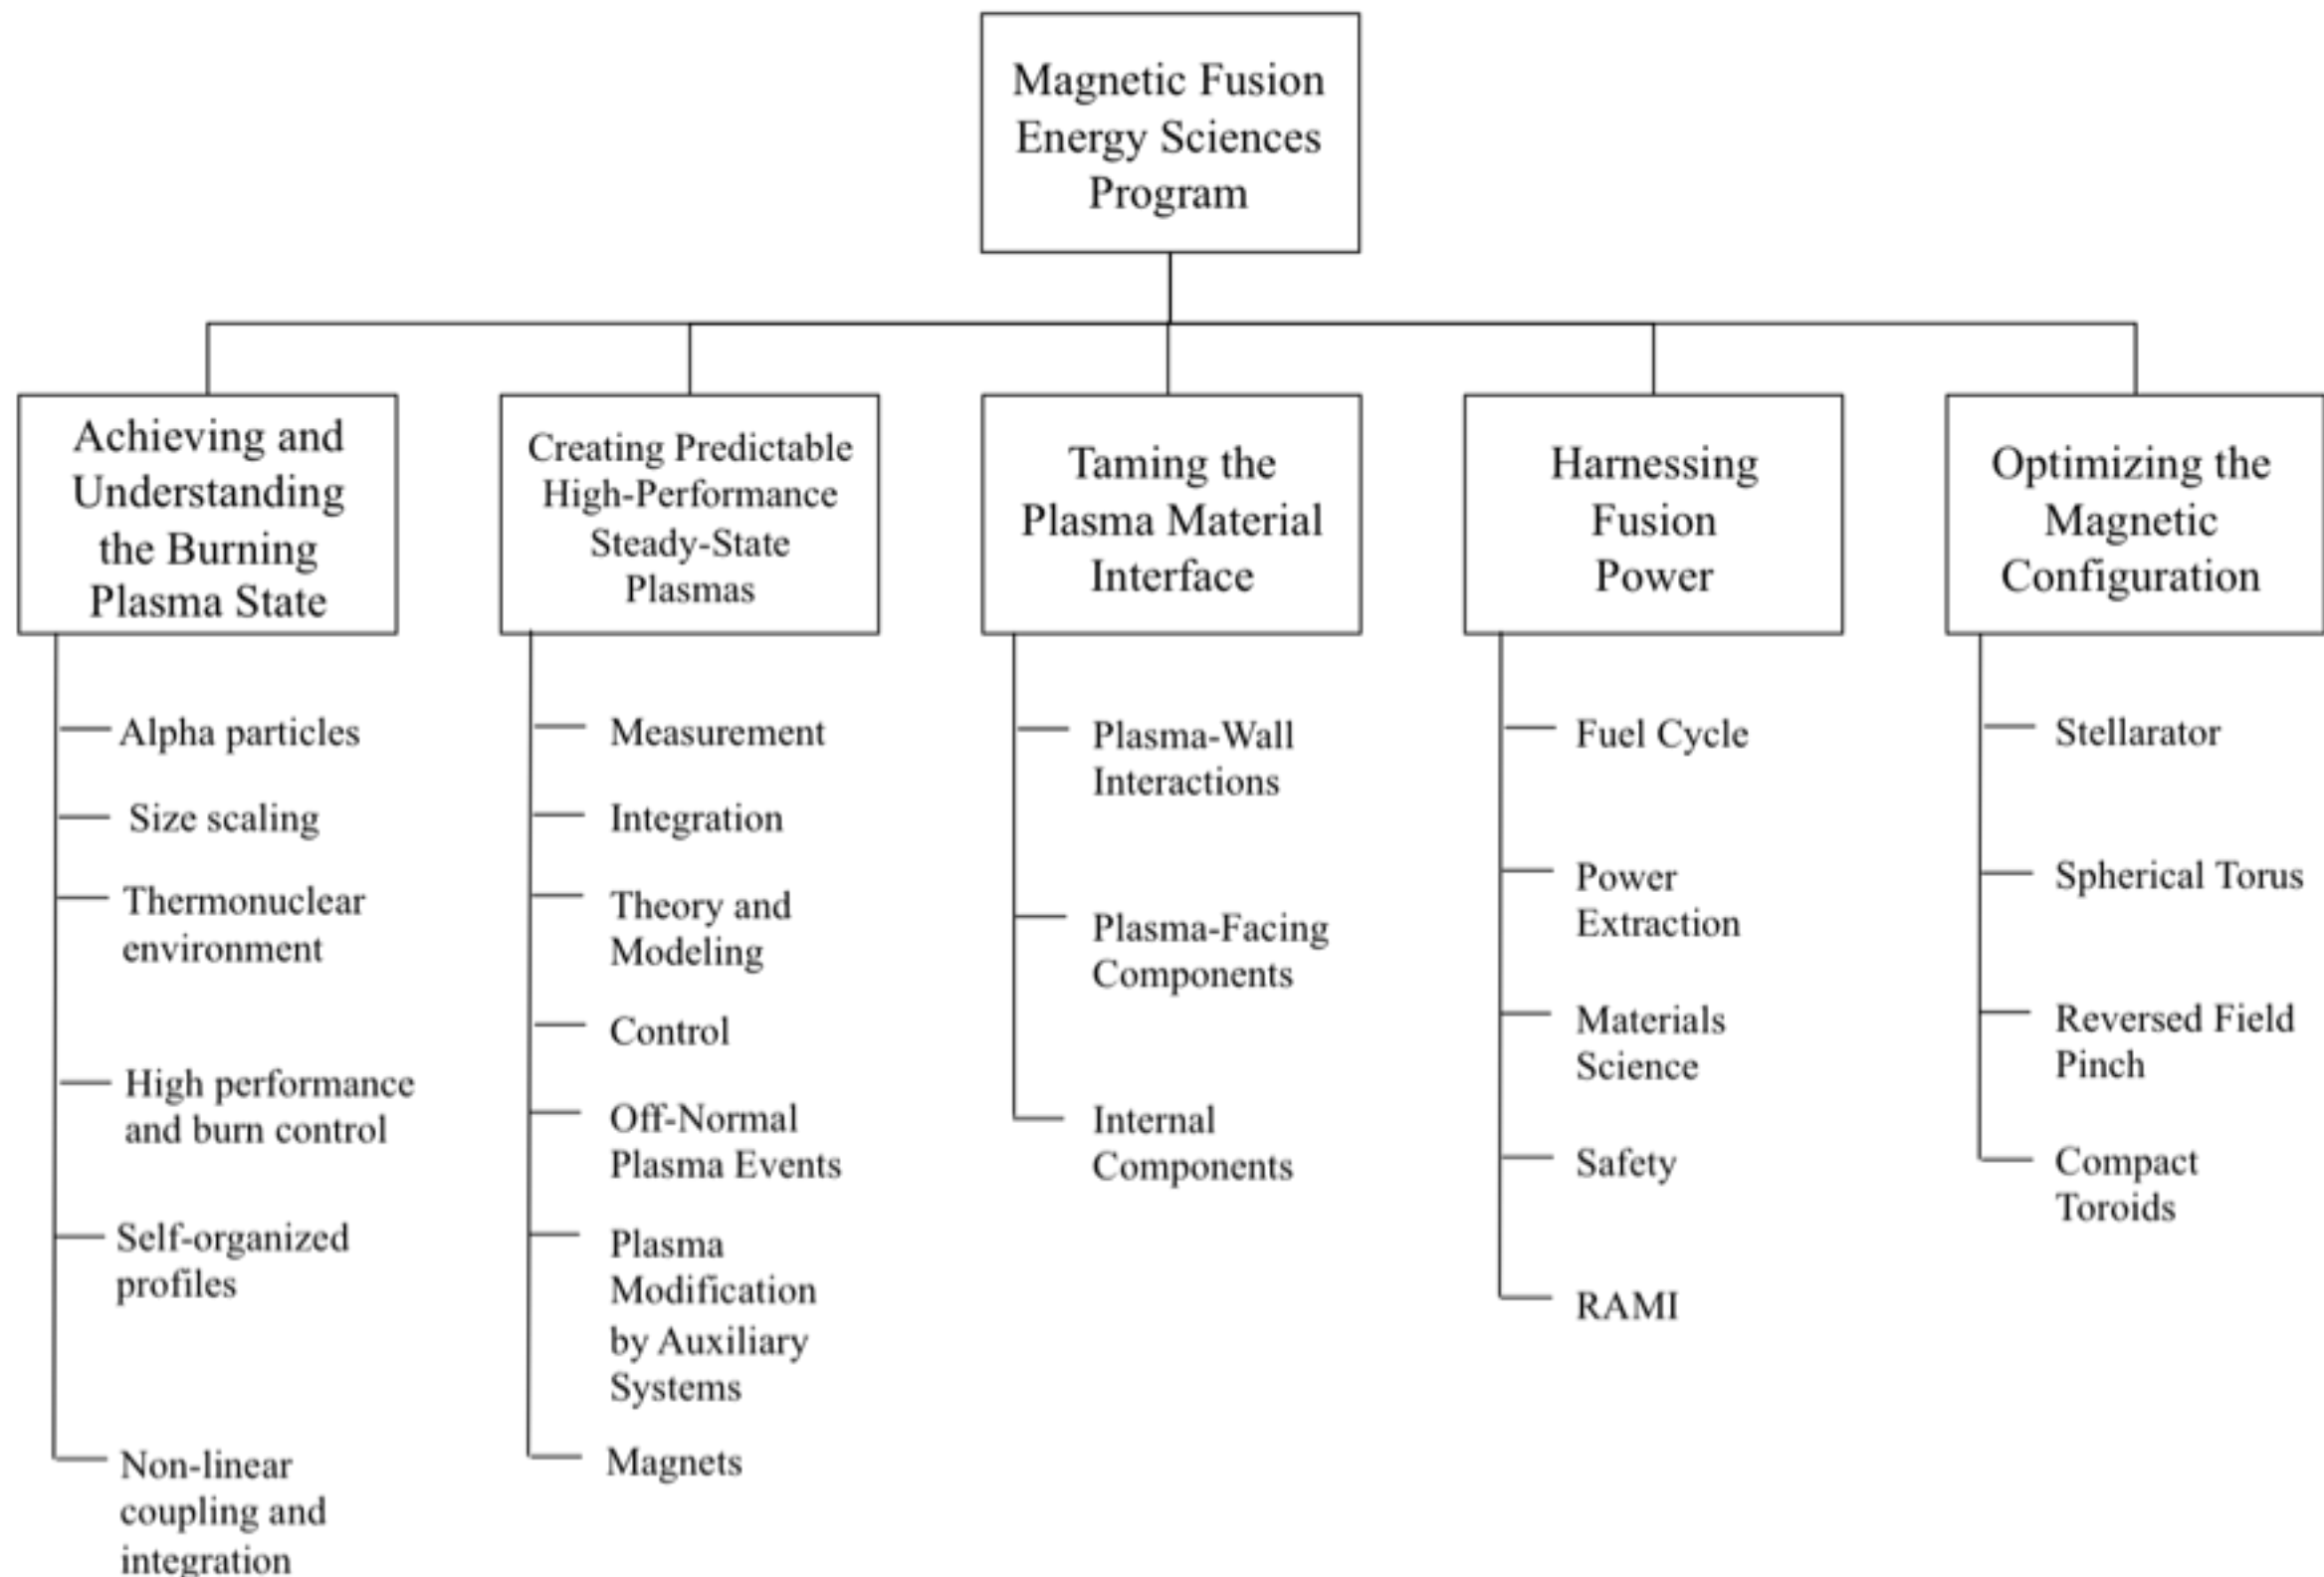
Magnetic Fusion Energy Sciences Program

Achieving and Understanding the Burning Plasma State

Alpha particles

Size scaling

Thermonuclear environment

High performance and burn control

Self-organized profiles

Non-linear coupling and integration

Creating Predictable High-Performance Steady-State Plasmas

Measurement

Integration

Theory and Modeling

Control

Off-Normal Plasma Events

Plasma Modification by Auxiliary Systems

Magnets

Taming the Plasma Material Interface

Plasma-Wall Interactions

Plasma-Facing Components

Internal Components

Harnessing Fusion Power

Fuel Cycle

Power Extraction

Materials Science

Safety

RAMI

Optimizing the Magnetic Configuration

Stellarator

Spherical Torus

Reversed Field Pinch

Compact Toroids